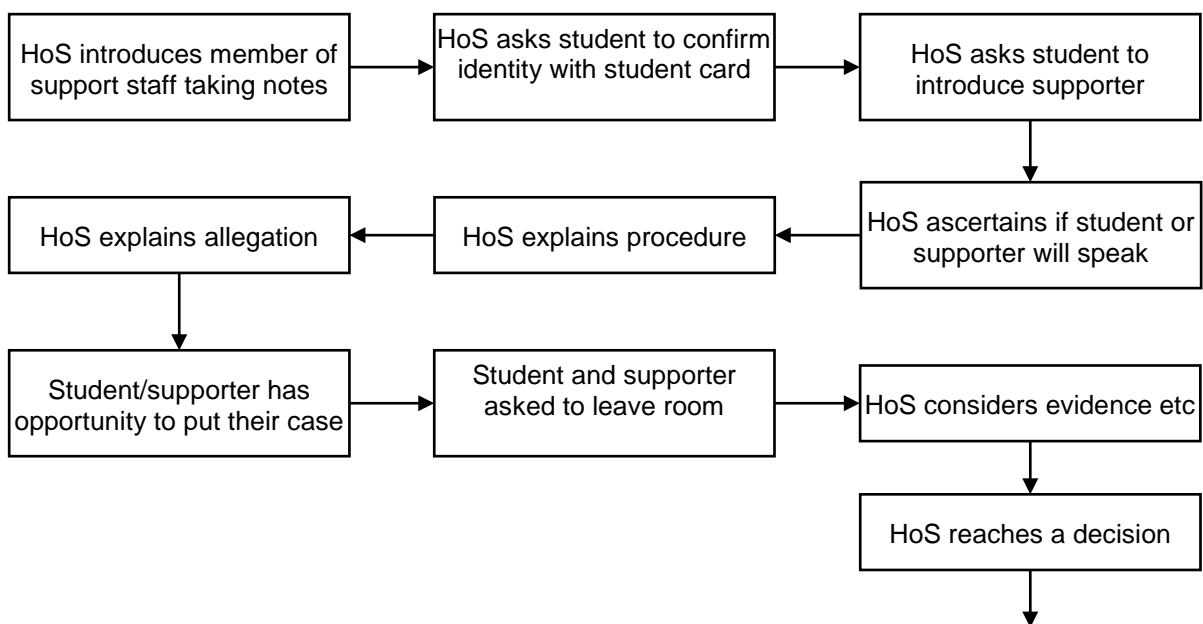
HoS introduces member of support staff taking notes

HoS asks student to confirm identity with student card

HoS asks student to introduce supporter

HoS ascertains if student or supporter will speak

HoS explains procedure

HoS explains allegation

Student/supporter has opportunity to put their case

Student and supporter asked to leave room

HoS considers evidence etc

HoS reaches a decision